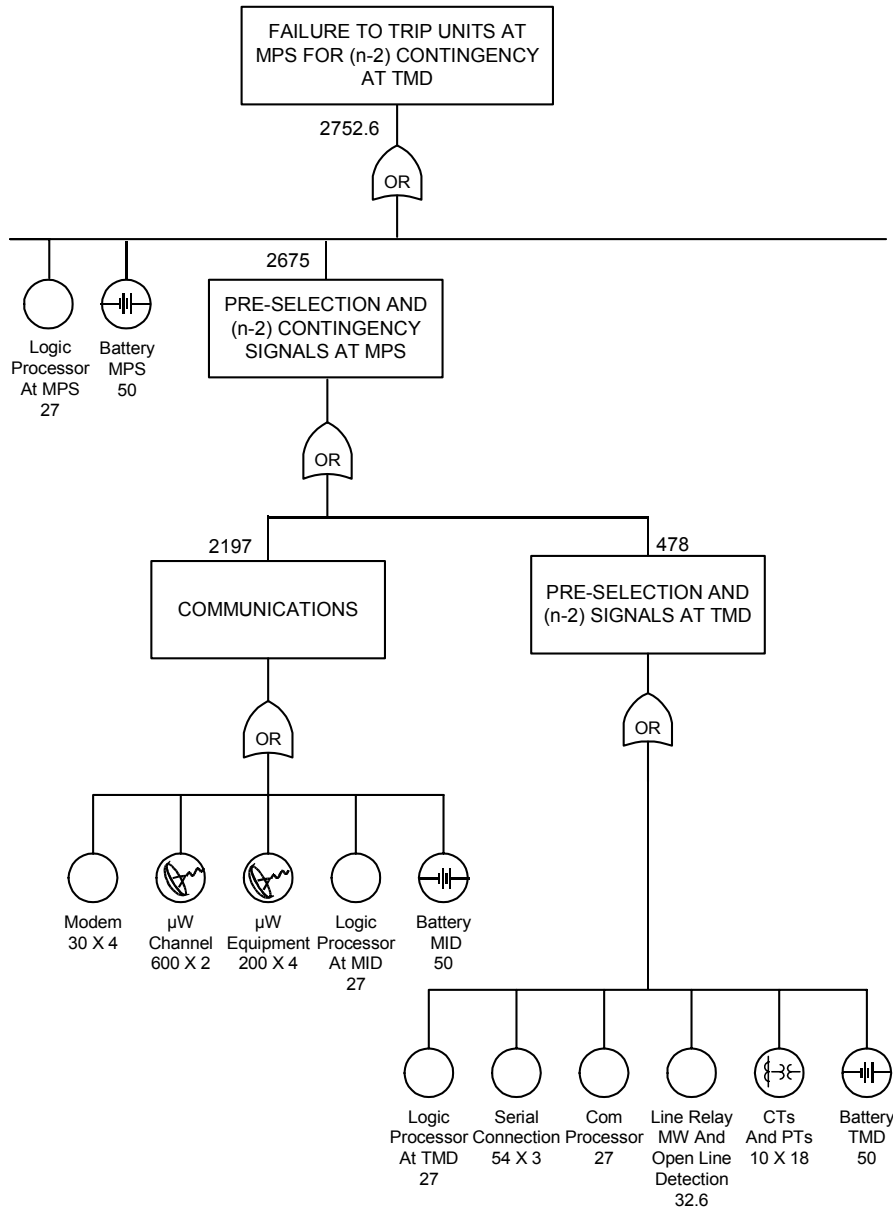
FAILURE TO TRIP UNITS AT MPS FOR (n-2) CONTINGENCY AT TMD

2752.6

OR

Logic Processor At MPS 27

Battery MPS 50

2675

PRE-SELECTION AND (n-2) CONTINGENCY SIGNALS AT MPS

OR

2197

COMMUNICATIONS

478

PRE-SELECTION AND (n-2) SIGNALS AT TMD

OR

OR

Modem 30 X 4

μW Channel 600 X 2

μW Equipment 200 X 4

Logic Processor At MID 27

Battery MID 50

Logic Processor At TMD 27

Serial Connection 54 X 3

Com Processor 27

Line Relay MW And Open Line Detection 32.6

CTs And PTs 10 X 18

Battery TMD 50